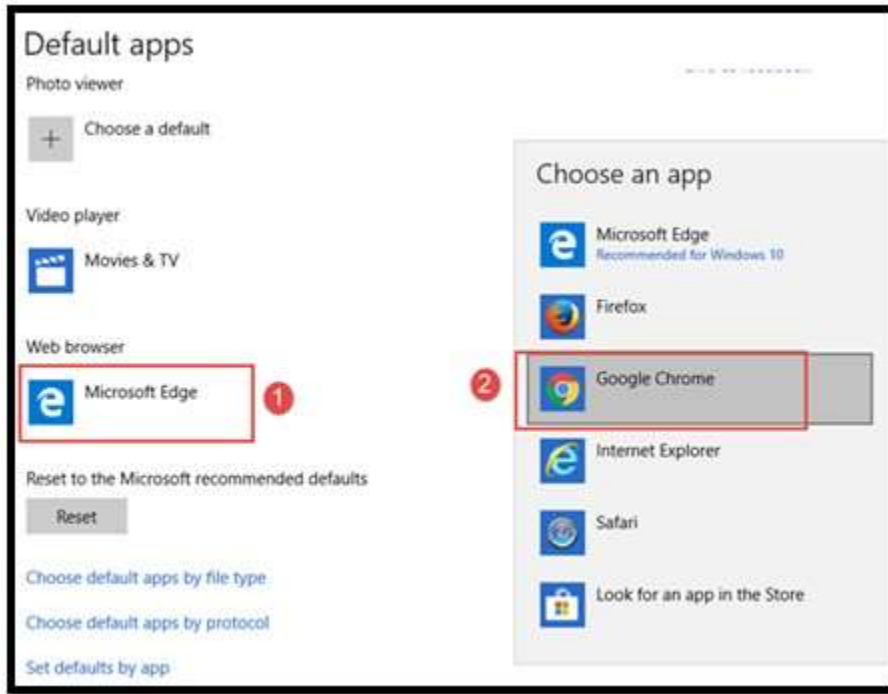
Default apps

Photo viewer

Choose a default

Video player

Movies & TV

Web browser

Microsoft Edge

1

Reset to the Microsoft recommended defaults

Reset

Choose default apps by file type

Choose default apps by protocol

Set defaults by app

Choose an app

Microsoft Edge
Recommended for Windows 10

Firefox

2

Google Chrome

Internet Explorer

Safari

Look for an app in the Store